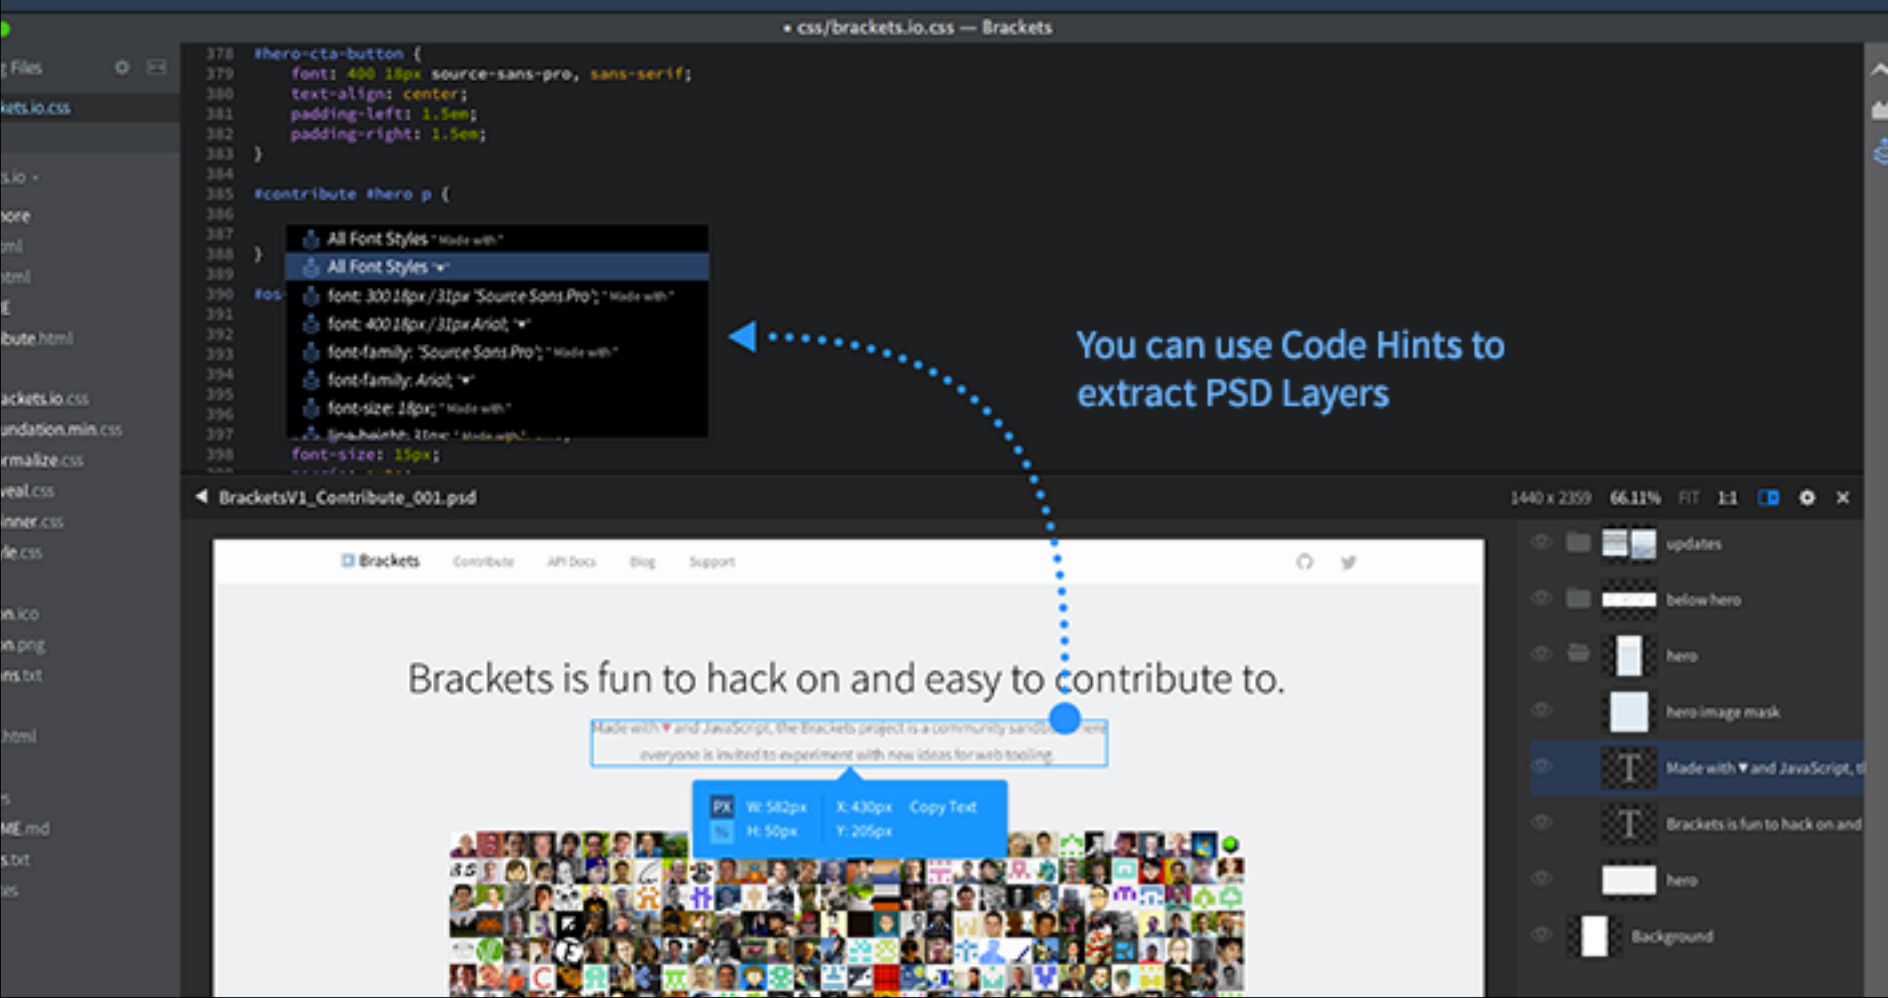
• css/brackets.io.css — Brackets

g Files
kets.io.css
s.io
nore
tml
tml
E
bute.html
ackets.io.css
undation.min.css
rmalize.css
veal.css
inner.css
le.css
n.ico
n.png
ns.txt
html
s
ME.md
s.txt
es

378 #hero-cta-button {
379 font: 400 18px source-sans-pro, sans-serif;
380 text-align: center;
381 padding-left: 1.5em;
382 padding-right: 1.5em;
383 }
384
385 #contribute #hero p {
386
387
388 }
389
390 #os
391
392
393
394
395
396
397
398 font-size: 15px;

All Font Styles "Made with"
All Font Styles "♥"
font: 300 18px/31px 'Source Sans Pro'; "Made with"
font: 400 18px/31px Arial; "♥"
font-family: 'Source Sans Pro'; "Made with"
font-family: Arial; "♥"
font-size: 18px; "Made with"
line-height: 31px; "Made with" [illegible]

You can use Code Hints to extract PSD Layers

BracketsV1_Contribute_001.psd
1440 x 2359 66.11% FIT 1:1

Brackets Contribute API Docs Blog Support

Brackets is fun to hack on and easy to contribute to.

Made with ♥ and JavaScript, the Brackets project is a community sandbox where everyone is invited to experiment with new ideas for web tooling.

PX W: 582px H: 50px X: 430px Y: 205px Copy Text

updates
below hero
hero
hero image mask
Made with ♥ and JavaScript, t
Brackets is fun to hack on and
hero
Background